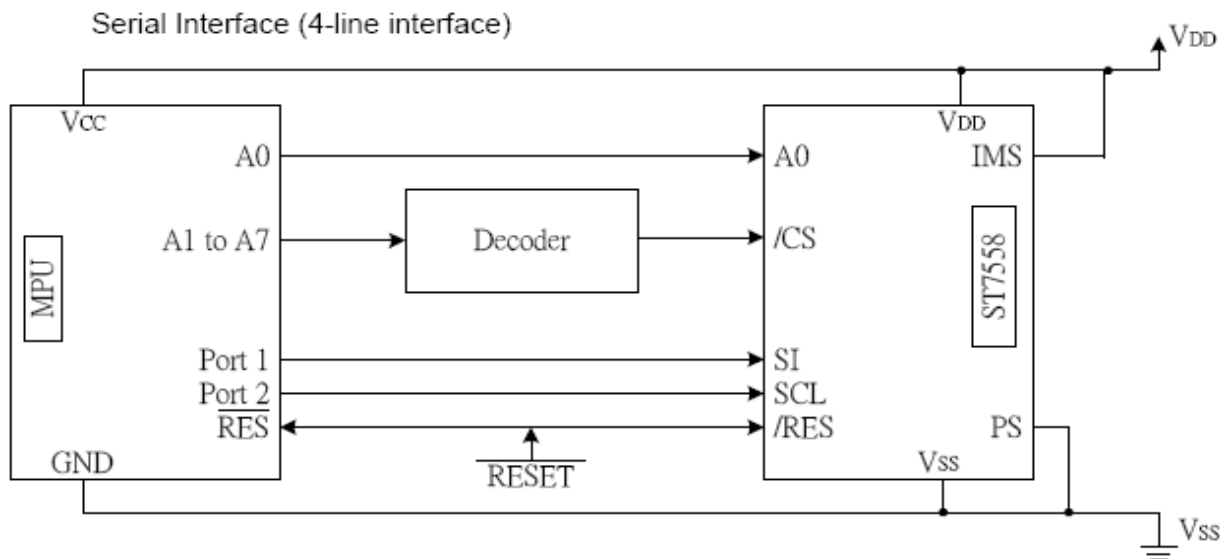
Serial Interface (4-line interface)

$V_{DD}$

Vcc

A0

A1 to A7

MPU

Port 1

Port 2

$\overline{RES}$

GND

Decoder

$\overline{RESET}$

$V_{DD}$

A0

IMS

/CS

ST7558

SI

SCL

/RES

PS

Vss

$V_{SS}$